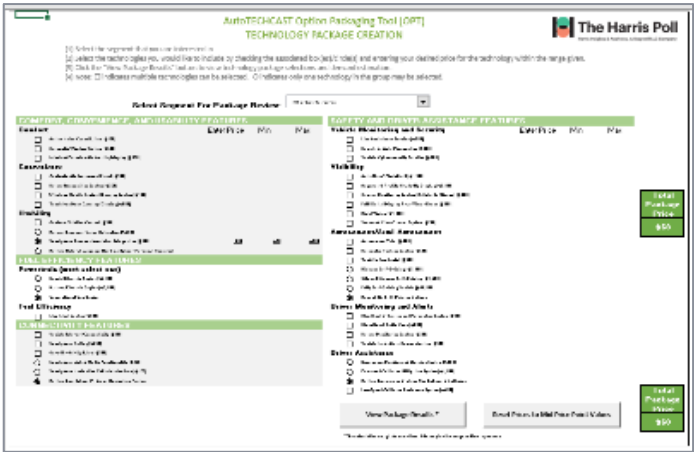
AutoTECHCAST Option Packaging Tool (OPT)
TECHNOLOGY PACKAGE CREATION

The Harris Poll

[1] Select the segment that you are interested in.
[2] Select the technologies you would like to include by checking the associated box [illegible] and entering your desired price for the technology within the range given.
[3] Click the "View Package Results" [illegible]
[4] Note: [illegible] indicates multiple technologies can be selected. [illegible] indicates only one technology in the group may be selected.

Select Segment For Package Review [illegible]

COMFORT, CONVENIENCE, AND USABILITY FEATURES
Comfort Enter Price Min Max
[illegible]
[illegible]
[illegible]
Convenience
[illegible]
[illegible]
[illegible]
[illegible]
Usability
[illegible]
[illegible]
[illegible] $0 $0 $0
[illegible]

FUEL EFFICIENCY FEATURES
Powertrain (must select one)
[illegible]
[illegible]
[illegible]
Fuel Efficiency
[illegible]

CONNECTIVITY FEATURES
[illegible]
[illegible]
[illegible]
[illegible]
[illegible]
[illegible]

SAFETY AND DRIVER ASSISTANCE FEATURES
Vehicle Monitoring and Security Enter Price Min Max
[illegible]
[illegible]
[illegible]
Visibility
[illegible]
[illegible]
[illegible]
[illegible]
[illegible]
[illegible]
Awareness/Avoid Assistance
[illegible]
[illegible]
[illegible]
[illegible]
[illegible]
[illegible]
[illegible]
Driver Monitoring and Alerts
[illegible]
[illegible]
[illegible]
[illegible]
Driver Assistance
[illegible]
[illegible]
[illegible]
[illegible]

Total Package Price
$50

Total Package Price
$50

View Package Results *

Reset Prices to Mid Price Point Values

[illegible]